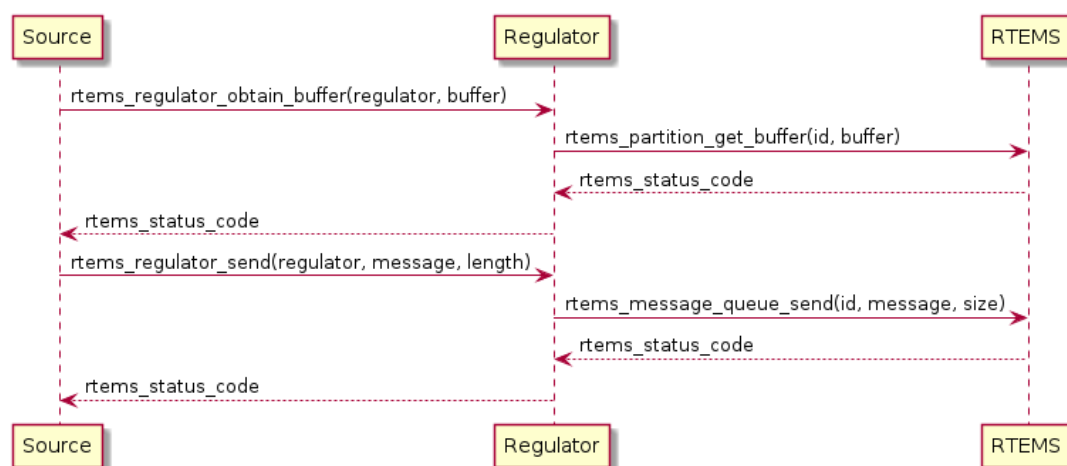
Source

Regulator

RTEMS

rtems_regulator_obtain_buffer(regulator, buffer)

rtems_partition_get_buffer(id, buffer)

rtems_status_code

rtems_status_code

rtems_regulator_send(regulator, message, length)

rtems_message_queue_send(id, message, size)

rtems_status_code

rtems_status_code

Source

Regulator

RTEMS